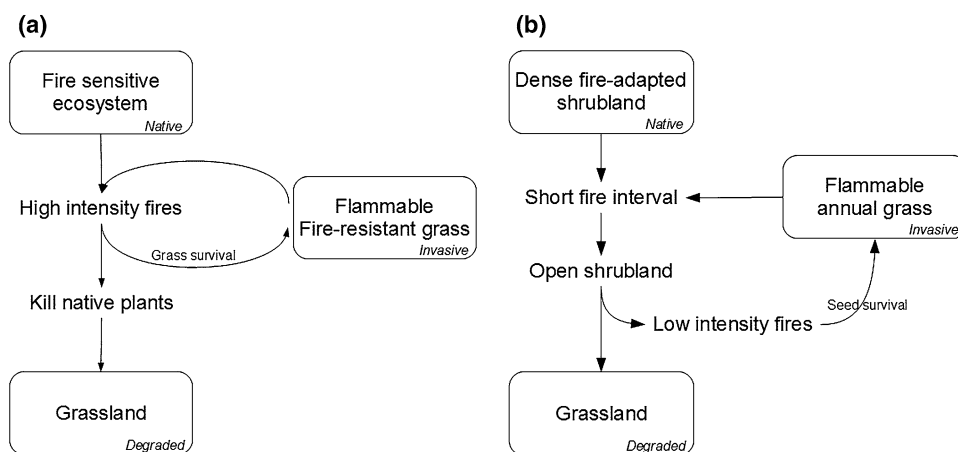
(a)

Fire sensitive ecosystem
Native

High intensity fires

Grass survival

Flammable Fire-resistant grass
Invasive

Kill native plants

Grassland
Degraded

(b)

Dense fire-adapted shrubland
Native

Short fire interval

Flammable annual grass
Invasive

Open shrubland

Seed survival

Low intensity fires

Grassland
Degraded